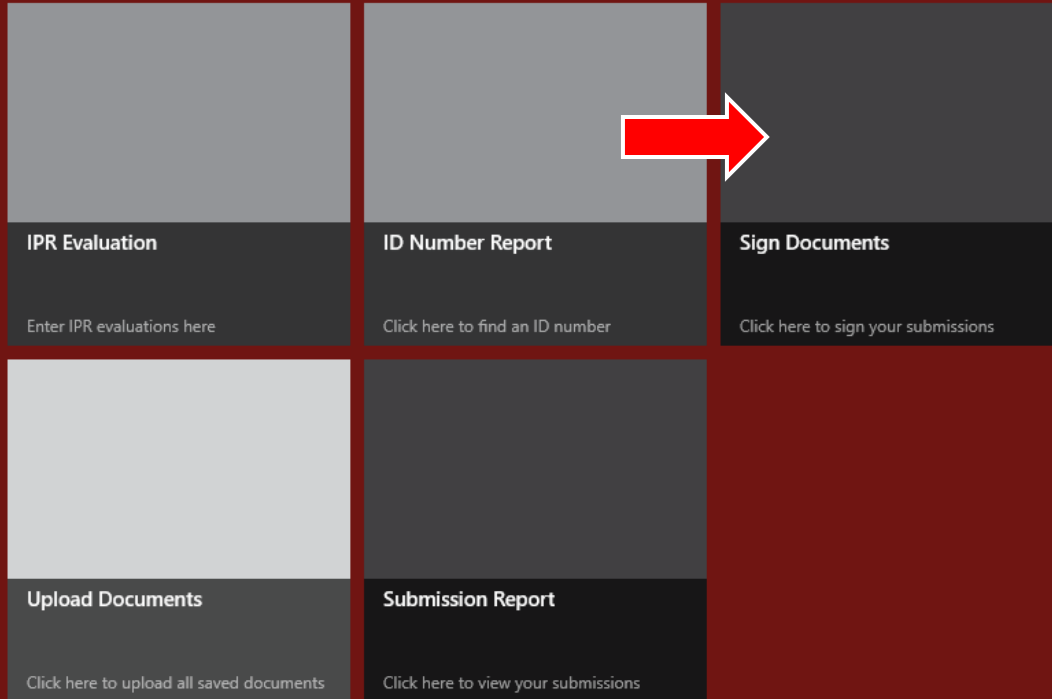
IPR Evaluation

Enter IPR evaluations here

ID Number Report

Click here to find an ID number

Sign Documents

Click here to sign your submissions

Upload Documents

Click here to upload all saved documents

Submission Report

Click here to view your submissions